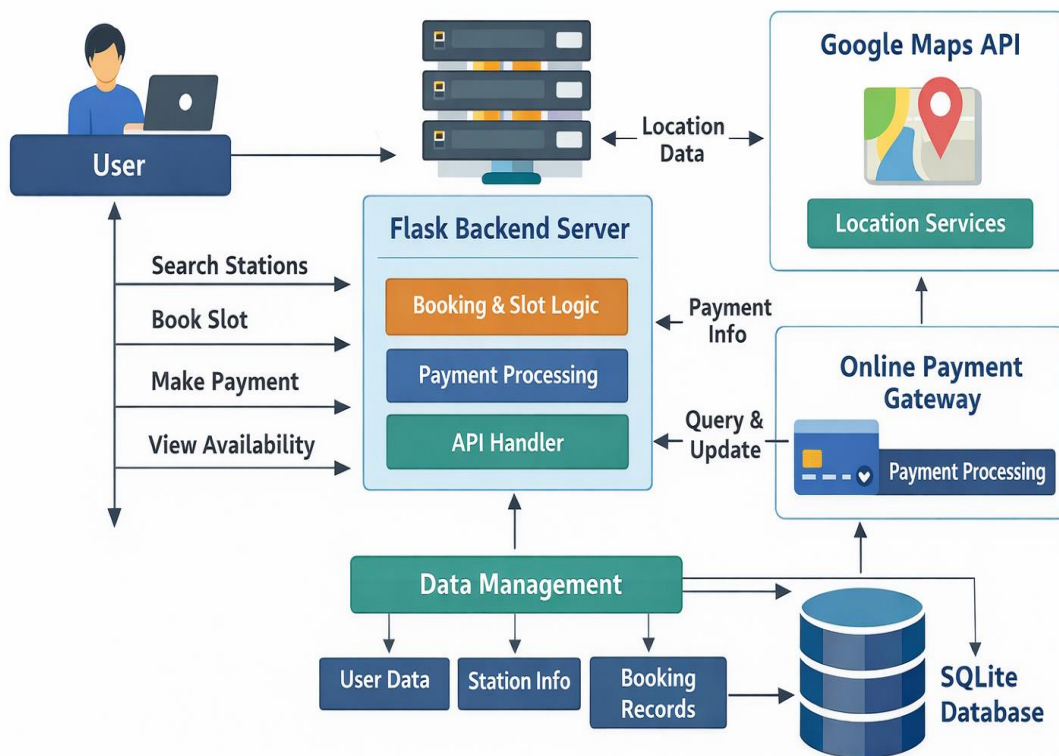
User

Location Data

Google Maps API

Location Services

Flask Backend Server

Search Stations

Book Slot

Make Payment

View Availability

Booking & Slot Logic

Payment Processing

API Handler

Payment Info

Query & Update

Online Payment Gateway

Payment Processing

Data Management

User Data

Station Info

Booking Records

SQLite Database